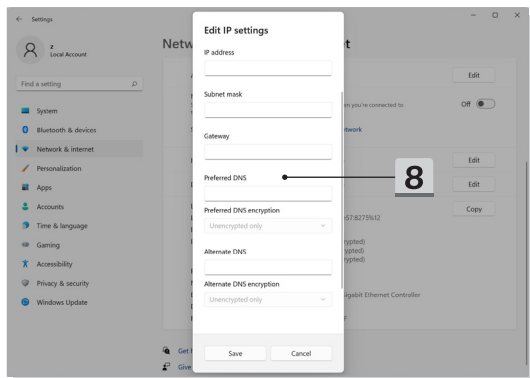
Settings

z
Local Account

Find a setting

System
Bluetooth & devices
Network & internet
Personalization
Apps
Accounts
Time & language
Gaming
Accessibility
Privacy & security
Windows Update

Netw

t

Edit

en you're connected to

Off

twork

Edit

Edit

57:8275%12

Copy

rypted)
ypted)
rypted)

Gigabit Ethernet Controller

Get
Give

Edit IP settings

IP address

Subnet mask

Gateway

Preferred DNS

8

Preferred DNS encryption

Unencrypted only

Alternate DNS

Alternate DNS encryption

Unencrypted only

Save

Cancel